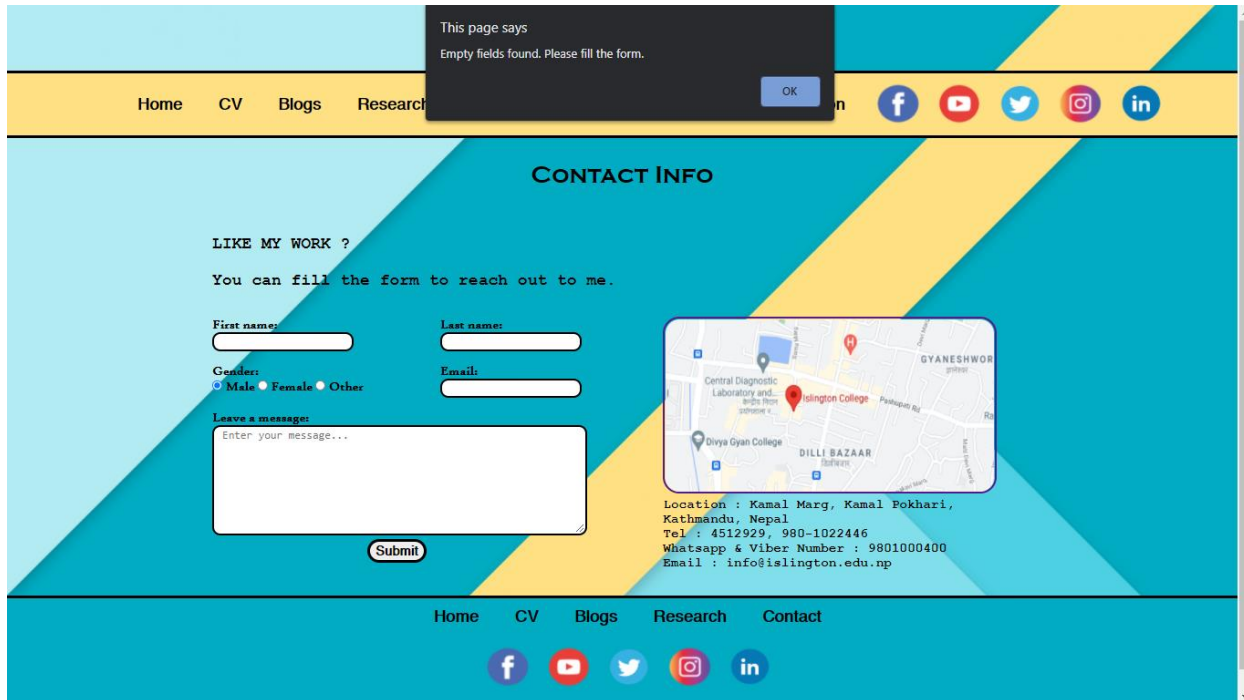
This page says

Empty fields found. Please fill the form.

OK

Home CV Blogs Research n

CONTACT INFO

LIKE MY WORK ?

You can fill the form to reach out to me.

First name:

Last name:

Gender:
Male Female Other

Email:

Leave a message:

Enter your message...

Submit

GYANESHWOR
Central Diagnostic Laboratory and...
Islington College
Pashupati Rd
Divya Gyan College
DILLI BAZAAR

Location : Kamal Marg, Kamal Pokhari, Kathmandu, Nepal
Tel : 4512929, 980-1022446
Whatsapp & Viber Number : 9801000400
Email : info@islington.edu.np

Home CV Blogs Research Contact